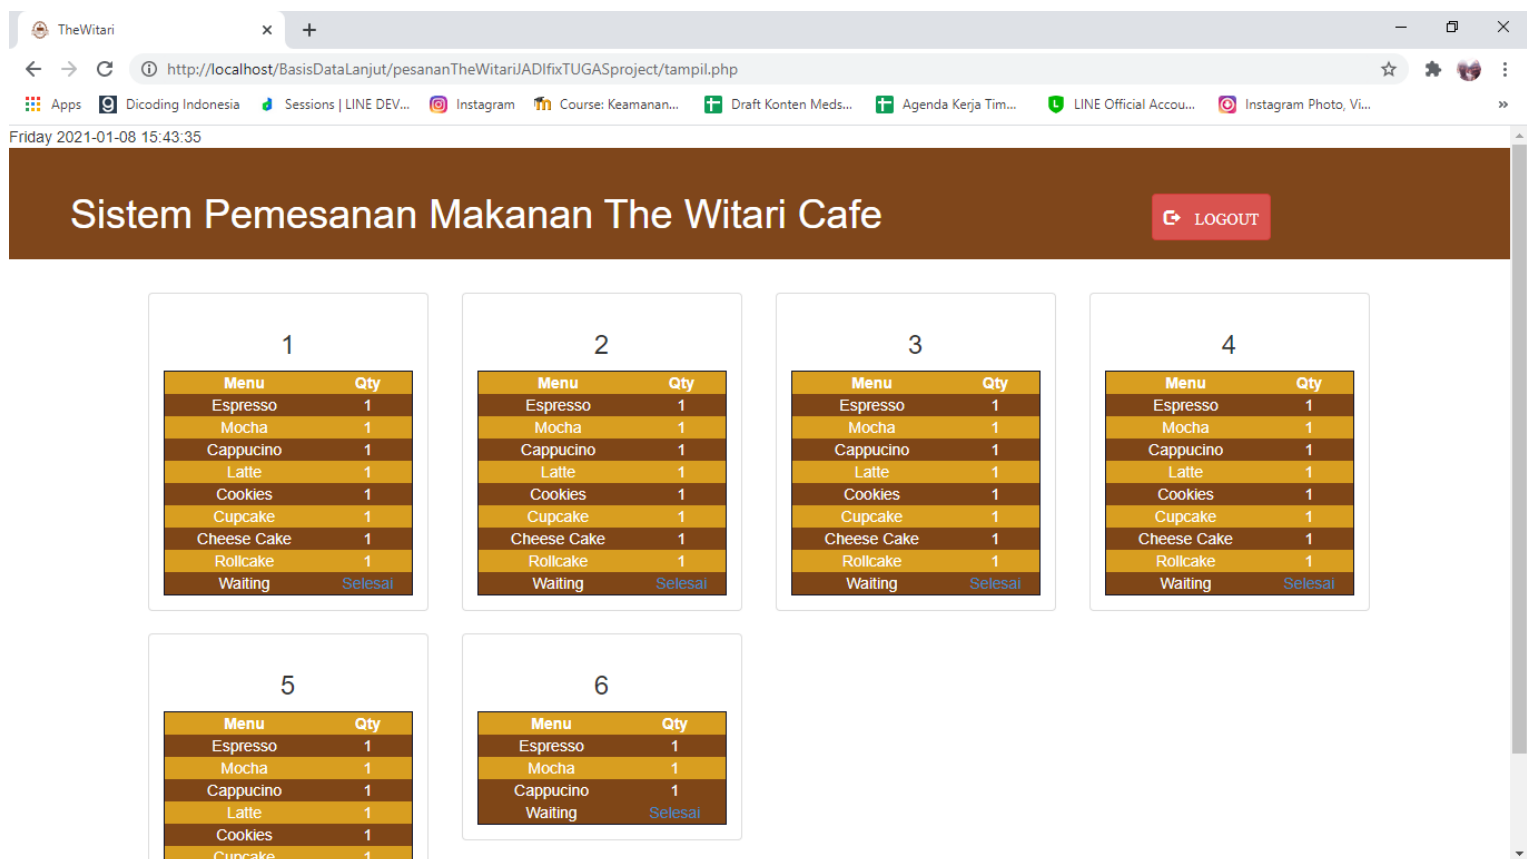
TheWitari

http://localhost/BasisDataLanjut/pesananTheWitariJADIfixTUGASproject/tampil.php

Apps | Dicoding Indonesia | Sessions | LINE DEV... | Instagram | Course: Keamanan... | Draft Konten Meds... | Agenda Kerja Tim... | LINE Official Accou... | Instagram Photo, Vi...

Friday 2021-01-08 15:43:35

Sistem Pemesanan Makanan The Witari Cafe

LOGOUT

1

| Menu | Qty |
|---|---|
| Espresso | 1 |
| Mocha | 1 |
| Cappucino | 1 |
| Latte | 1 |
| Cookies | 1 |
| Cupcake | 1 |
| Cheese Cake | 1 |
| Rollcake | 1 |
| Waiting | Selesai |

2

| Menu | Qty |
|---|---|
| Espresso | 1 |
| Mocha | 1 |
| Cappucino | 1 |
| Latte | 1 |
| Cookies | 1 |
| Cupcake | 1 |
| Cheese Cake | 1 |
| Rollcake | 1 |
| Waiting | Selesai |

3

| Menu | Qty |
|---|---|
| Espresso | 1 |
| Mocha | 1 |
| Cappucino | 1 |
| Latte | 1 |
| Cookies | 1 |
| Cupcake | 1 |
| Cheese Cake | 1 |
| Rollcake | 1 |
| Waiting | Selesai |

4

| Menu | Qty |
|---|---|
| Espresso | 1 |
| Mocha | 1 |
| Cappucino | 1 |
| Latte | 1 |
| Cookies | 1 |
| Cupcake | 1 |
| Cheese Cake | 1 |
| Rollcake | 1 |
| Waiting | Selesai |

5

| Menu | Qty |
|---|---|
| Espresso | 1 |
| Mocha | 1 |
| Cappucino | 1 |
| Latte | 1 |
| Cookies | 1 |
| Cupcake | 1 |

6

| Menu | Qty |
|---|---|
| Espresso | 1 |
| Mocha | 1 |
| Cappucino | 1 |
| Waiting | Selesai |